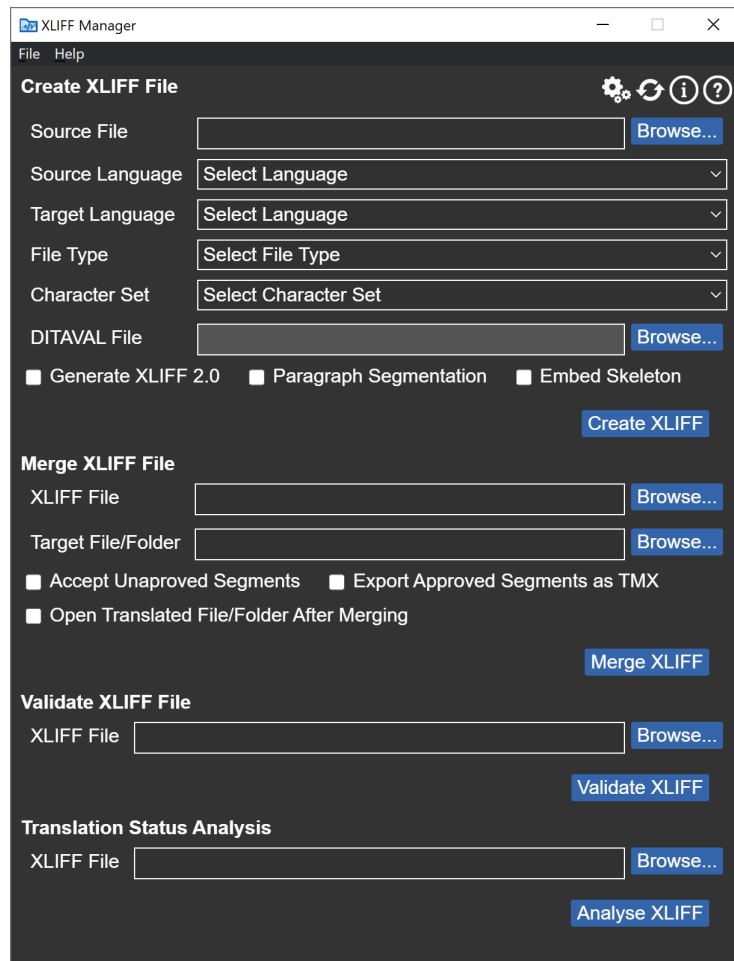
XLIFF Manager

File Help

Create XLIFF File

Source File Browse...

Source Language Select Language

Target Language Select Language

File Type Select File Type

Character Set Select Character Set

DITAVAL File Browse...

Generate XLIFF 2.0 Paragraph Segmentation Embed Skeleton

Create XLIFF

Merge XLIFF File

XLIFF File Browse...

Target File/Folder Browse...

Accept Unaproved Segments Export Approved Segments as TMX

Open Translated File/Folder After Merging

Merge XLIFF

Validate XLIFF File

XLIFF File Browse...

Validate XLIFF

Translation Status Analysis

XLIFF File Browse...

Analyse XLIFF